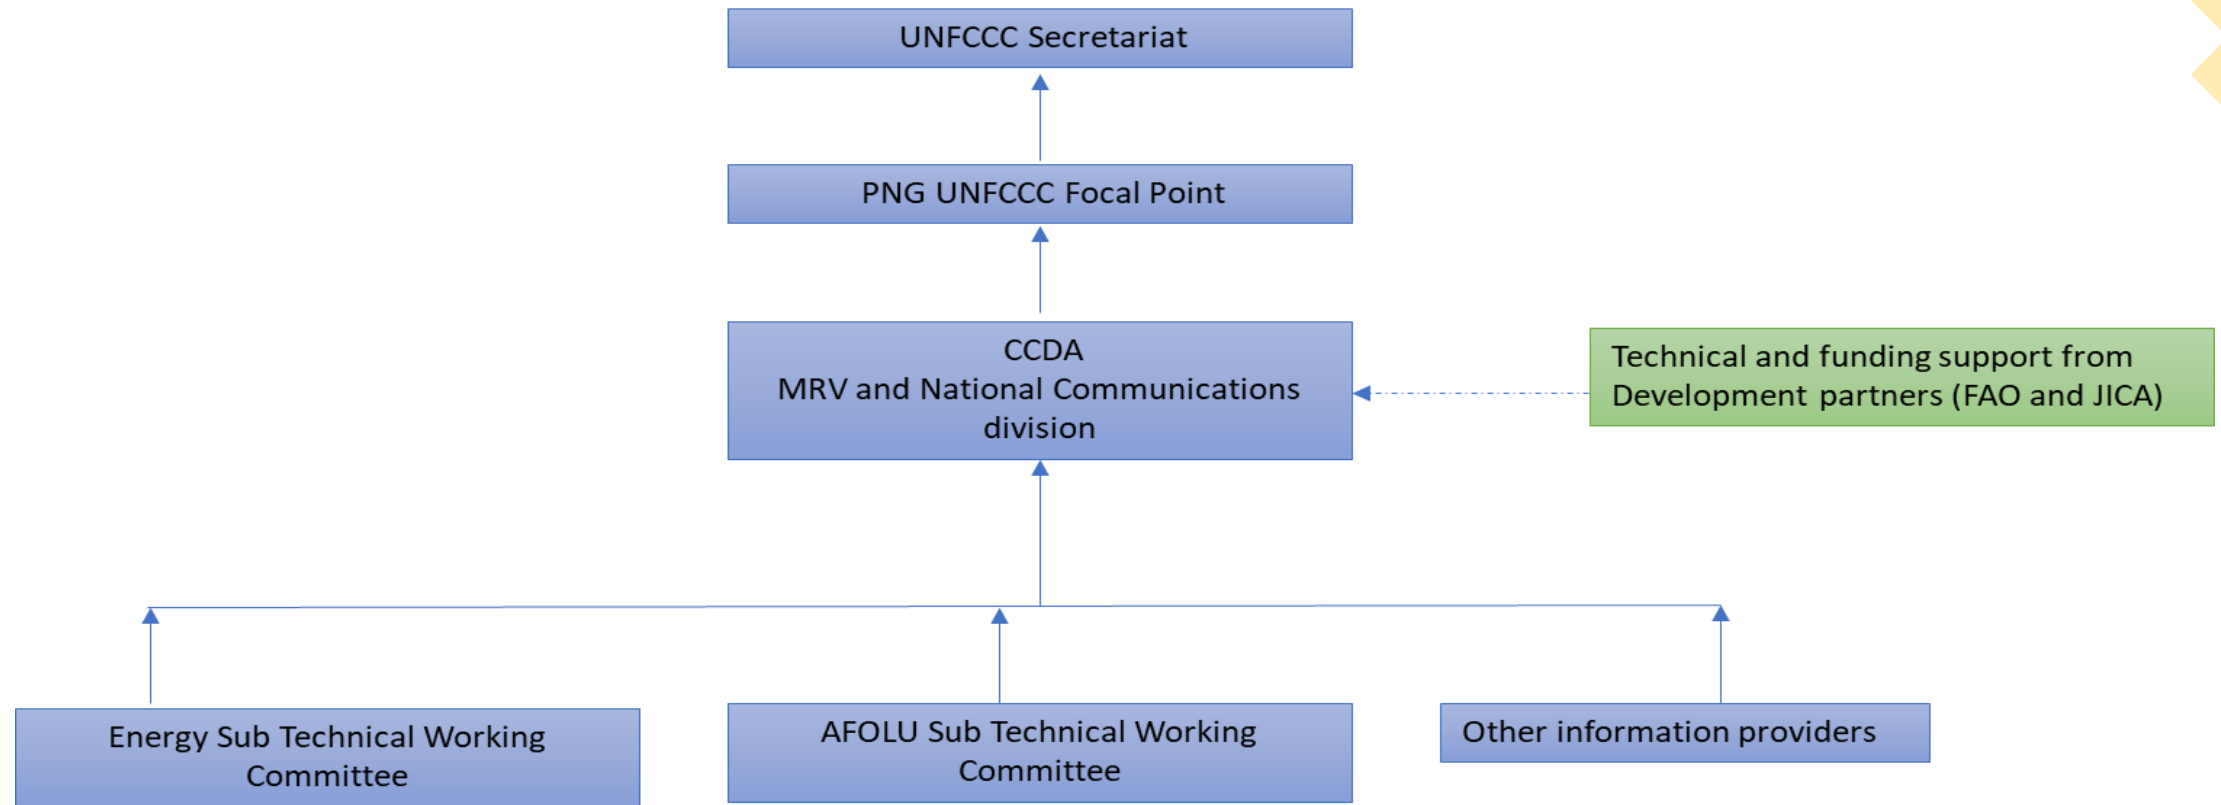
UNFCCC Secretariat

PNG UNFCCC Focal Point

CCDA
MRV and National Communications division

Technical and funding support from Development partners (FAO and JICA)

Energy Sub Technical Working Committee

AFOLU Sub Technical Working Committee

Other information providers